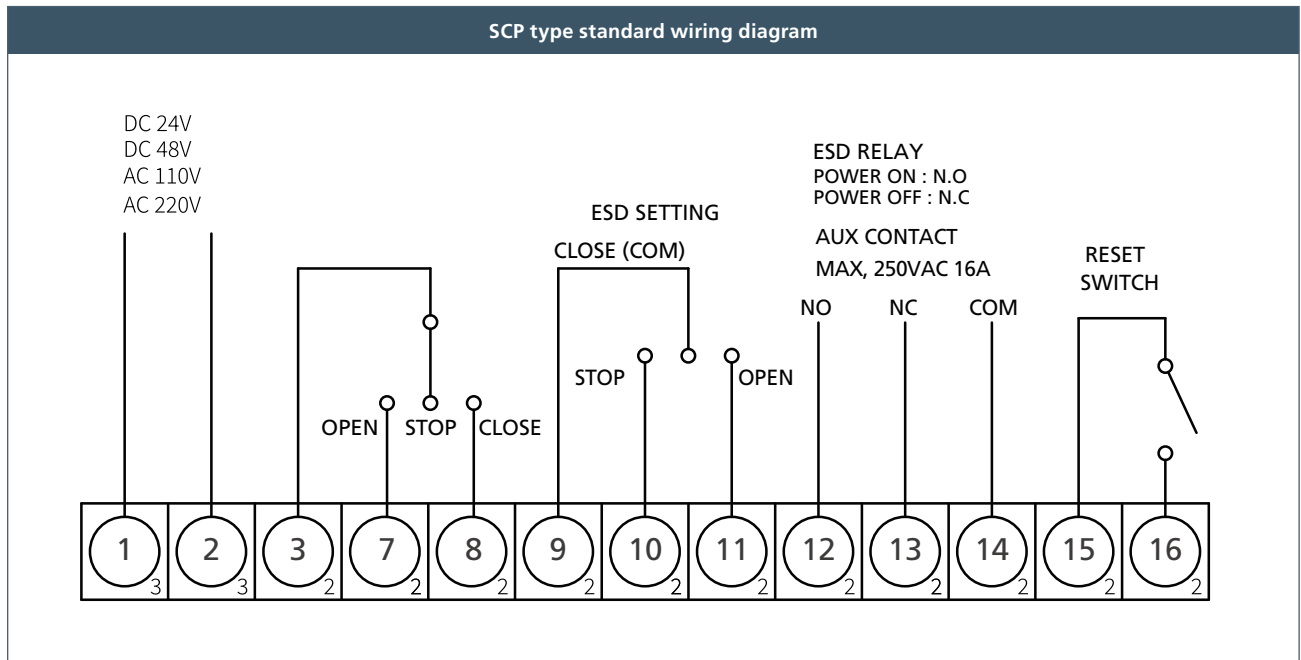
SCP type standard wiring diagram

DC 24V
DC 48V
AC 110V
AC 220V

OPEN STOP CLOSE

ESD SETTING

CLOSE (COM)

STOP OPEN

ESD RELAY
POWER ON : N.O
POWER OFF : N.C

AUX CONTACT
MAX, 250VAC 16A

NO NC COM

RESET SWITCH

| 1 3 | 2 3 | 3 2 | 7 2 | 8 2 | 9 2 | 10 2 | 11 2 | 12 2 | 13 2 | 14 2 | 15 2 | 16 2 |